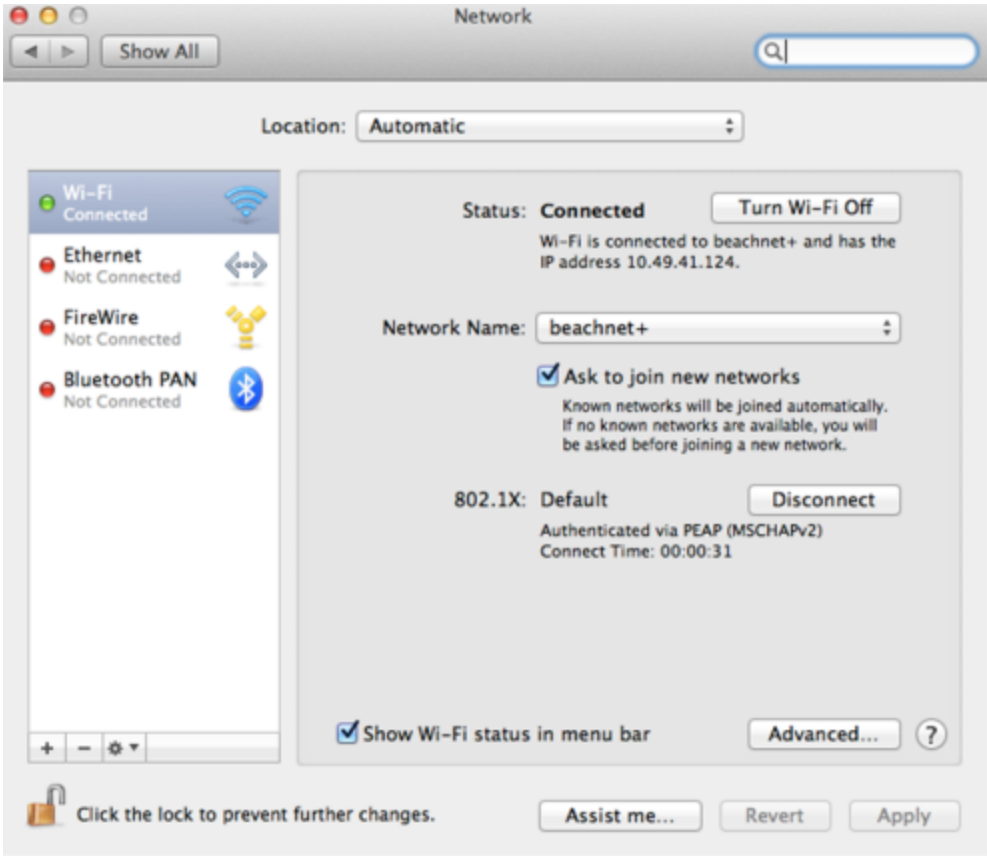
Network

Show All

Location: Automatic

Wi-Fi
Connected

Ethernet
Not Connected

FireWire
Not Connected

Bluetooth PAN
Not Connected

Status: Connected

Turn Wi-Fi Off

Wi-Fi is connected to beachnet+ and has the IP address 10.49.41.124.

Network Name: beachnet+

Ask to join new networks

Known networks will be joined automatically. If no known networks are available, you will be asked before joining a new network.

802.1X: Default

Disconnect

Authenticated via PEAP (MSCHAPv2)
Connect Time: 00:00:31

Show Wi-Fi status in menu bar

Advanced...

?

+ −

Click the lock to prevent further changes.

Assist me...

Revert

Apply